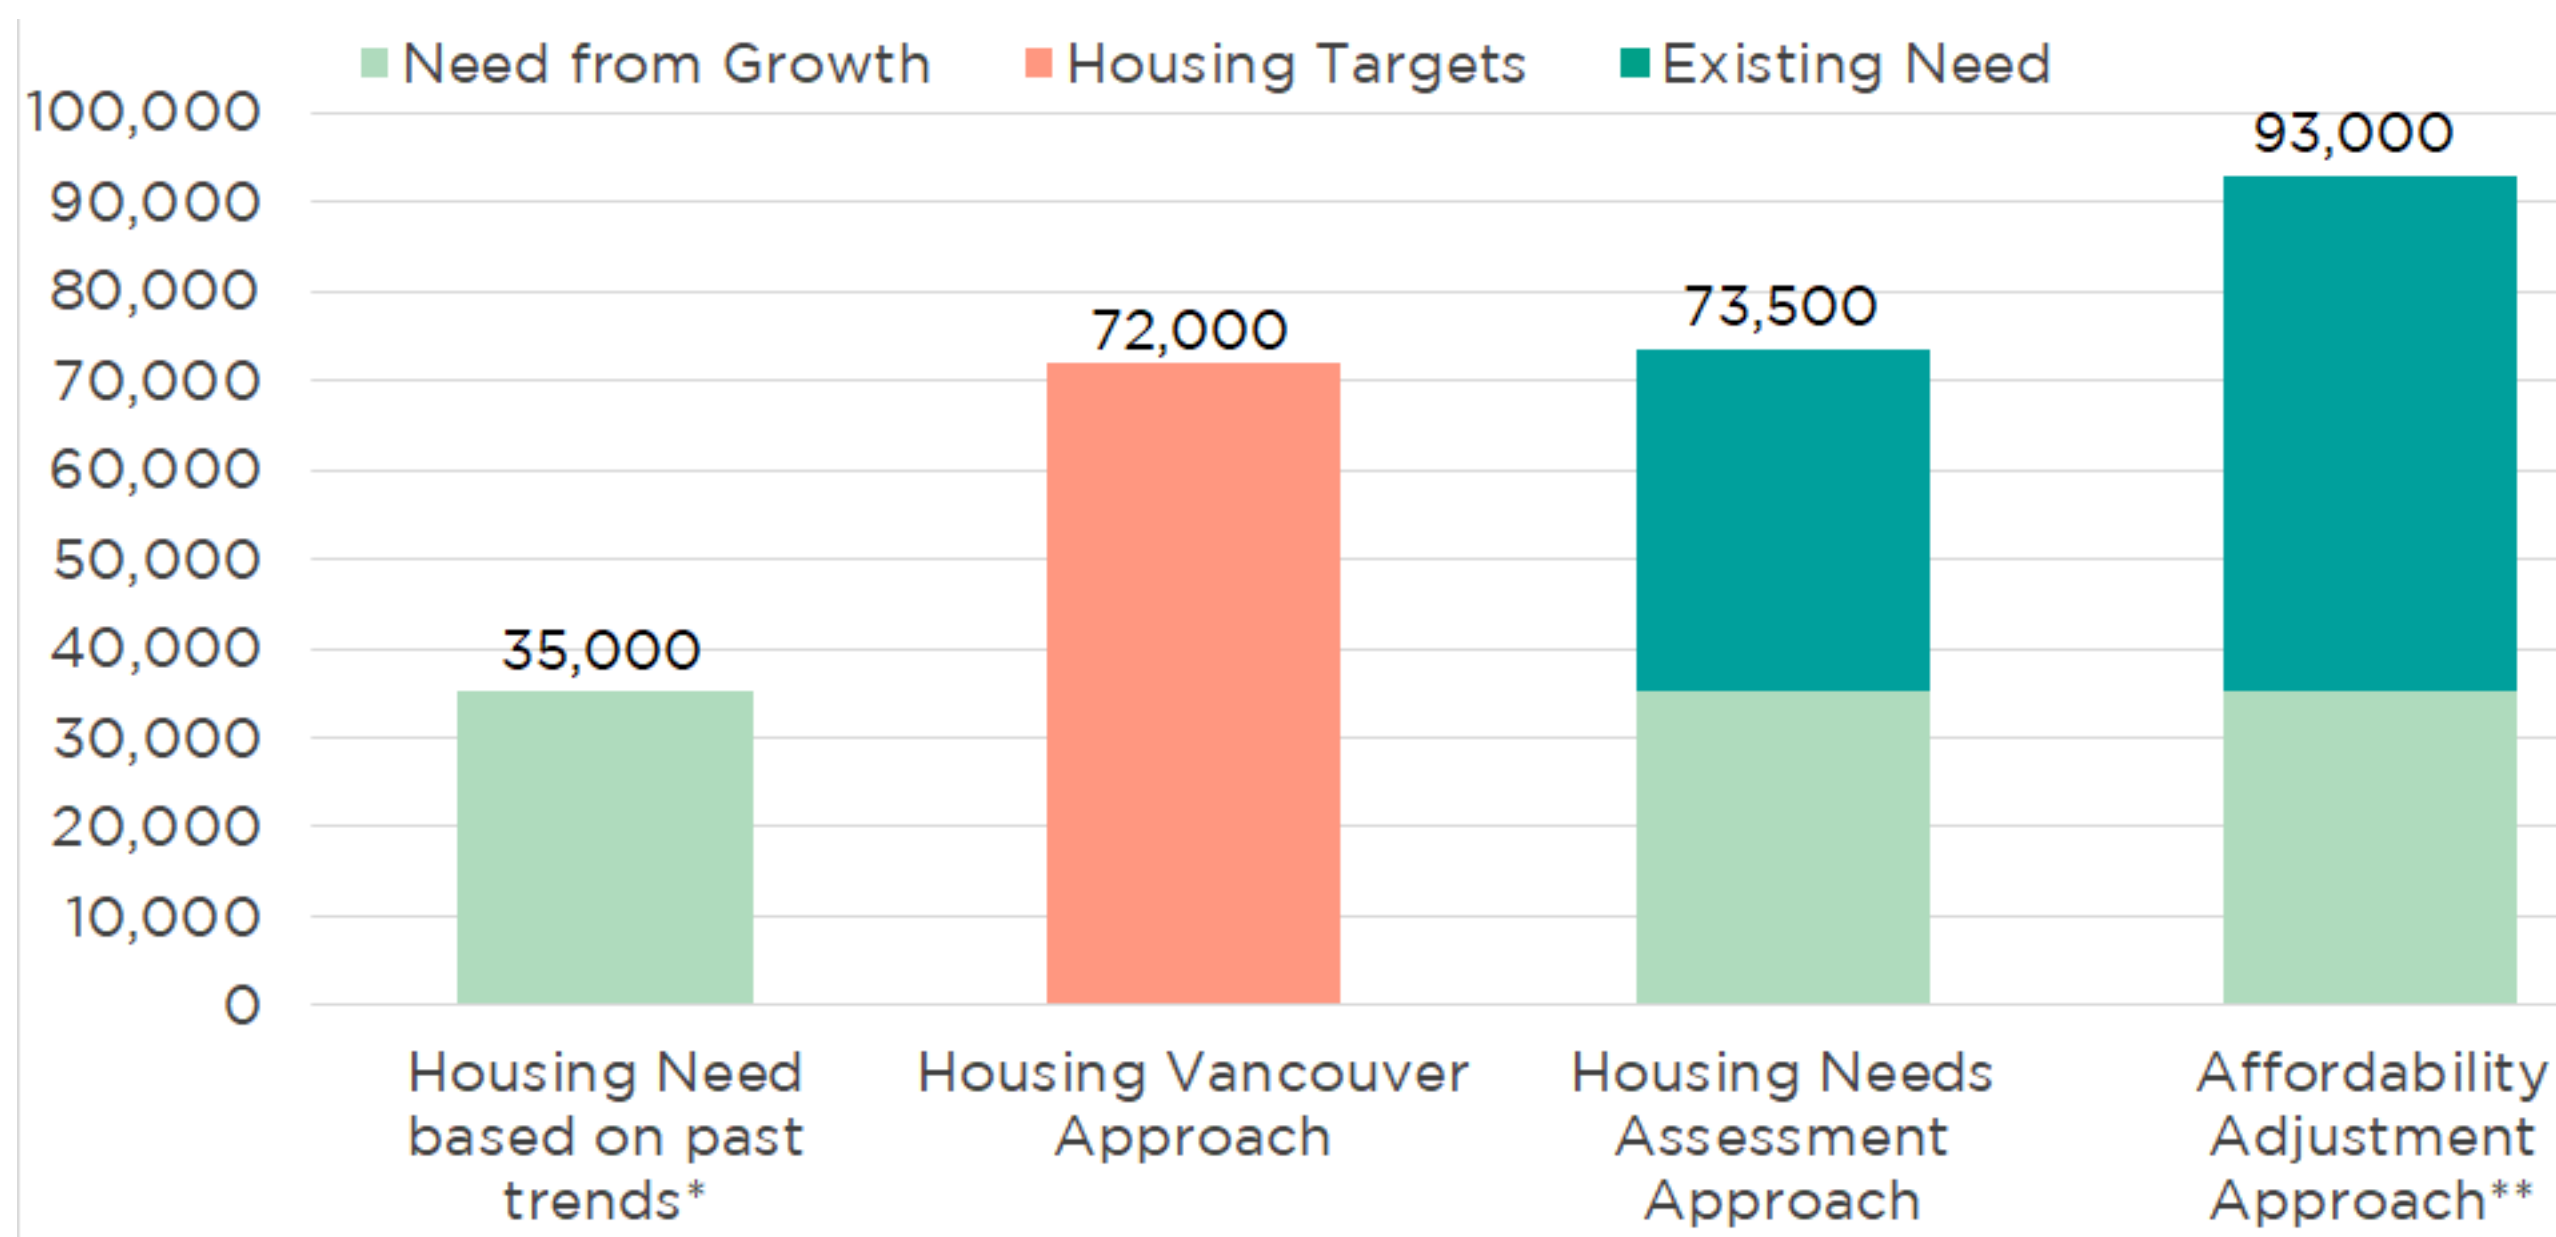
Need from Growth
Housing Targets
Existing Need

100,000
90,000
80,000
70,000
60,000
50,000
40,000
30,000
20,000
10,000
0

35,000
72,000
73,500
93,000

Housing Need based on past trends*
Housing Vancouver Approach
Housing Needs Assessment Approach
Affordability Adjustment Approach**